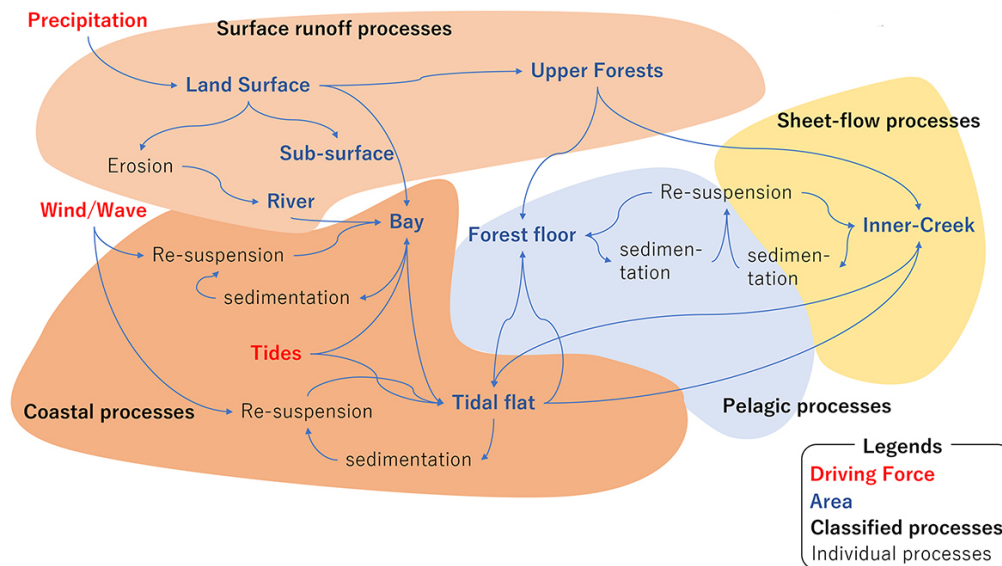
Precipitation

Surface runoff processes

Land Surface

Upper Forests

Sheet-flow processes

Erosion

Sub-surface

River

Wind/Wave

Bay

Re-suspension

Forest floor

Re-suspension

sedimentation

sedimentation

sedimentation

Inner-Creek

Tides

Coastal processes

Re-suspension

Tidal flat

Pelagic processes

sedimentation

Legends
Driving Force
Area
Classified processes
Individual processes